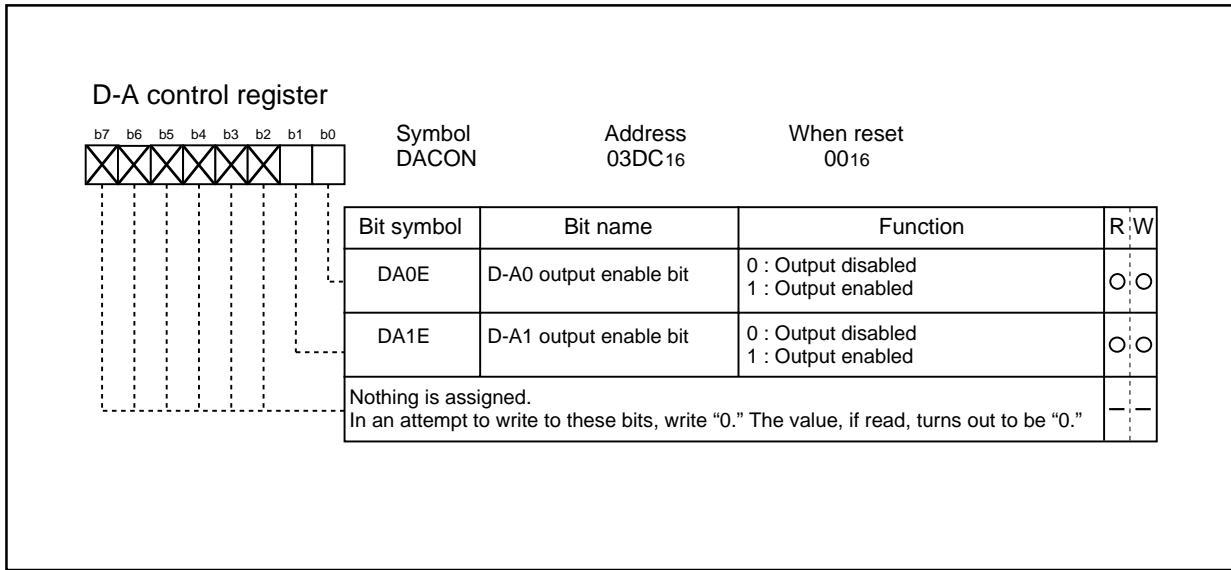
D-A control register

b7 b6 b5 b4 b3 b2 b1 b0

| Symbol | Address | When reset |
|---|---|---|
| DACON | $03DC_{16}$ | $00_{16}$ |

| Bit symbol | Bit name | Function | R | W |
|---|---|---|---|---|
| DA0E | D-A0 output enable bit | 0 : Output disabled<br>1 : Output enabled | ○ | ○ |
| DA1E | D-A1 output enable bit | 0 : Output disabled<br>1 : Output enabled | ○ | ○ |
| Nothing is assigned.<br>In an attempt to write to these bits, write "0." The value, if read, turns out to be "0." | | | — | — |